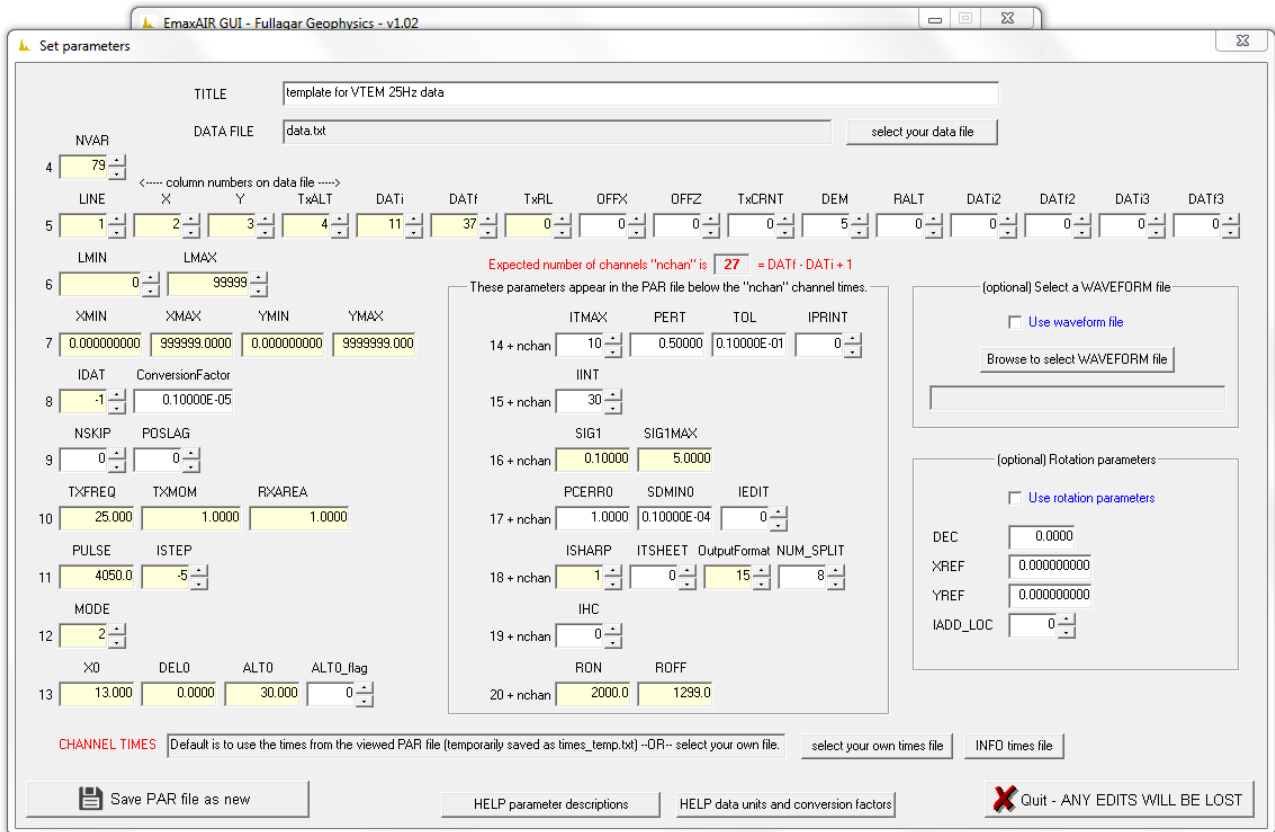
EmaxAIR GUI - Fullagar Geophysics - v1.02

Set parameters

TITLE template for VTEM 25Hz data

DATA FILE data.txt select your data file

NVAR
4 79

<----- column numbers on data file ----->

| | LINE | X | Y | TxALT | DATi | DATf | TxRL | OFFX | OFFZ | TxCRNT | DEM | RALT | DATi2 | DATf2 | DATi3 | DATf3 |
|---|---|---|---|---|---|---|---|---|---|---|---|---|---|---|---|---|
| 5 | 1 | 2 | 3 | 4 | 11 | 37 | 0 | 0 | 0 | 0 | 5 | 0 | 0 | 0 | 0 | 0 |

LMIN LMAX
6 0 99999

Expected number of channels "nchan" is 27 = DATf - DATi + 1

XMIN XMAX YMIN YMAX
7 0.000000000 999999.0000 0.000000000 9999999.000

IDAT ConversionFactor
8 -1 0.10000E-05

NSKIP POSLAG
9 0 0

TXFREQ TXMOM RXAREA
10 25.000 1.0000 1.0000

PULSE ISTEP
11 4050.0 -5

MODE
12 2

X0 DEL0 ALT0 ALT0_flag
13 13.000 0.0000 30.000 0

These parameters appear in the PAR file below the "nchan" channel times.

ITMAX PERT TOL IPRINT
14 + nchan 10 0.50000 0.10000E-01 0

IINT
15 + nchan 30

SIG1 SIG1MAX
16 + nchan 0.10000 5.0000

PCERR0 SDMIN0 IEDIT
17 + nchan 1.0000 0.10000E-04 0

ISHARP ITSHEET OutputFormat NUM_SPLIT
18 + nchan 1 0 15 8

IHC
19 + nchan 0

RON ROFF
20 + nchan 2000.0 1299.0

(optional) Select a WAVEFORM file
Use waveform file
Browse to select WAVEFORM file

(optional) Rotation parameters
Use rotation parameters
DEC 0.0000
XREF 0.000000000
YREF 0.000000000
IADD_LOC 0

CHANNEL TIMES Default is to use the times from the viewed PAR file (temporarily saved as times_temp.txt) --OR-- select your own file. select your own times file INFO times file

Save PAR file as new HELP parameter descriptions HELP data units and conversion factors Quit - ANY EDITS WILL BE LOST